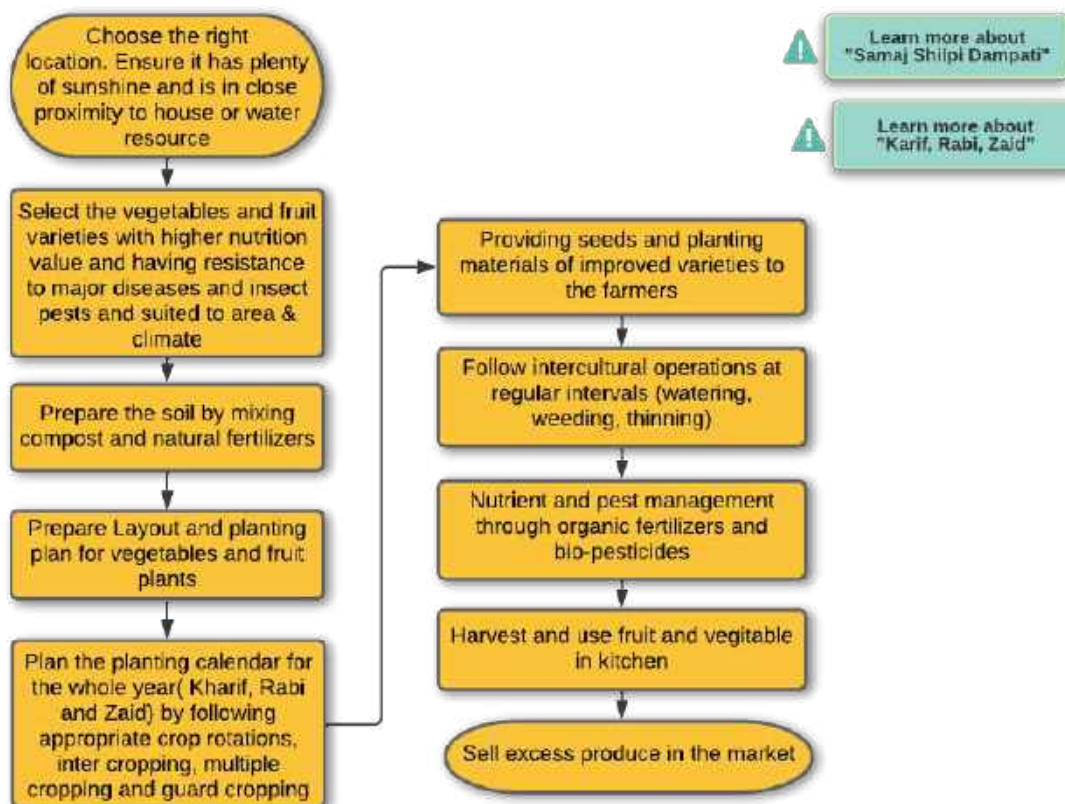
Choose the right location. Ensure it has plenty of sunshine and is in close proximity to house or water resource

Select the vegetables and fruit varieties with higher nutrition value and having resistance to major diseases and insect pests and suited to area & climate

Prepare the soil by mixing compost and natural fertilizers

Prepare Layout and planting plan for vegetables and fruit plants

Plan the planting calendar for the whole year( Kharif, Rabi and Zaid) by following appropriate crop rotations, inter cropping, multiple cropping and guard cropping

Providing seeds and planting materials of improved varieties to the farmers

Follow intercultural operations at regular intervals (watering, weeding, thinning)

Nutrient and pest management through organic fertilizers and bio-pesticides

Harvest and use fruit and vegitable in kitchen

Sell excess produce in the market

Learn more about "Samaj Shilpi Dampati"

Learn more about "Karif, Rabi, Zaid"